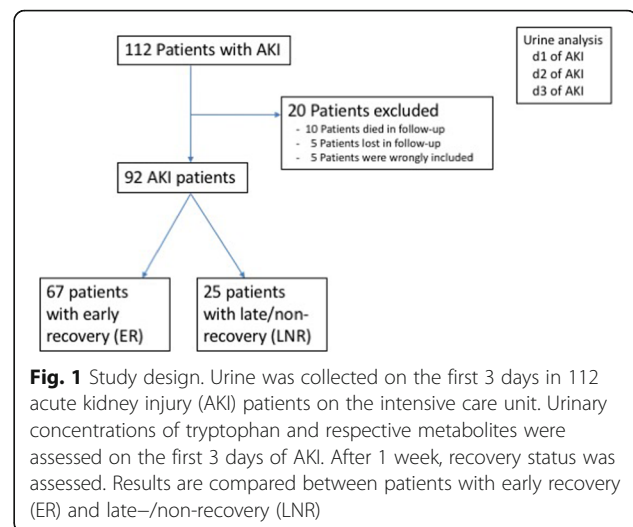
112 Patients with AKI

Urine analysis
d1 of AKI
d2 of AKI
d3 of AKI

20 Patients excluded
- 10 Patients died in follow-up
- 5 Patients lost in follow-up
- 5 Patients were wrongly included

92 AKI patients

67 patients with early recovery (ER)

25 patients with late/non-recovery (LNR)

**Fig. 1** Study design. Urine was collected on the first 3 days in 112 acute kidney injury (AKI) patients on the intensive care unit. Urinary concentrations of tryptophan and respective metabolites were assessed on the first 3 days of AKI. After 1 week, recovery status was assessed. Results are compared between patients with early recovery (ER) and late−/non-recovery (LNR)